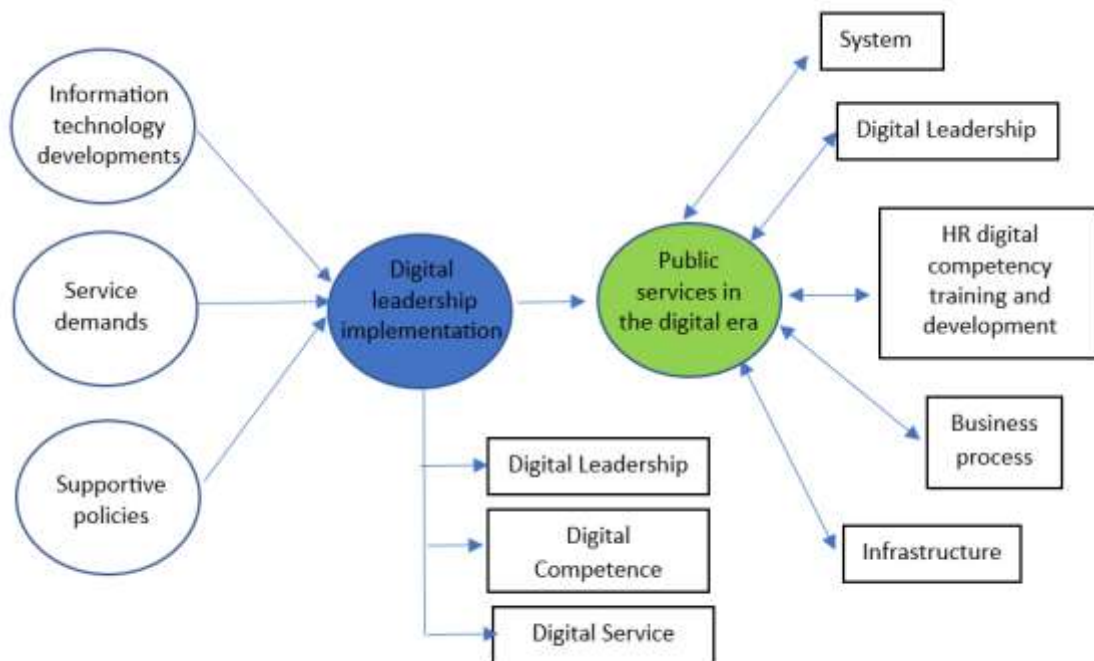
Information technology developments

Service demands

Supportive policies

Digital leadership implementation

Public services in the digital era

System

Digital Leadership

HR digital competency training and development

Business process

Infrastructure

Digital Leadership

Digital Competence

Digital Service